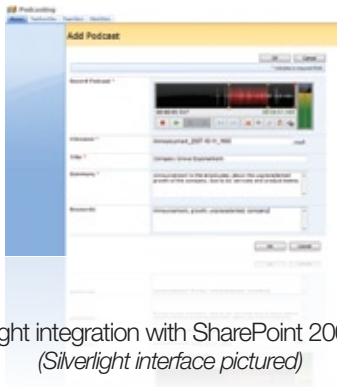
Podcasting

Add Podcast

OK Cancel

Record Podcast *

Filename * Announcement_2007-10-11_1900 .mp3

Title * Company Grows Exponentially

Summary * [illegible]

Keywords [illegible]

OK Cancel

ght integration with SharePoint 20
(Silverlight interface pictured)